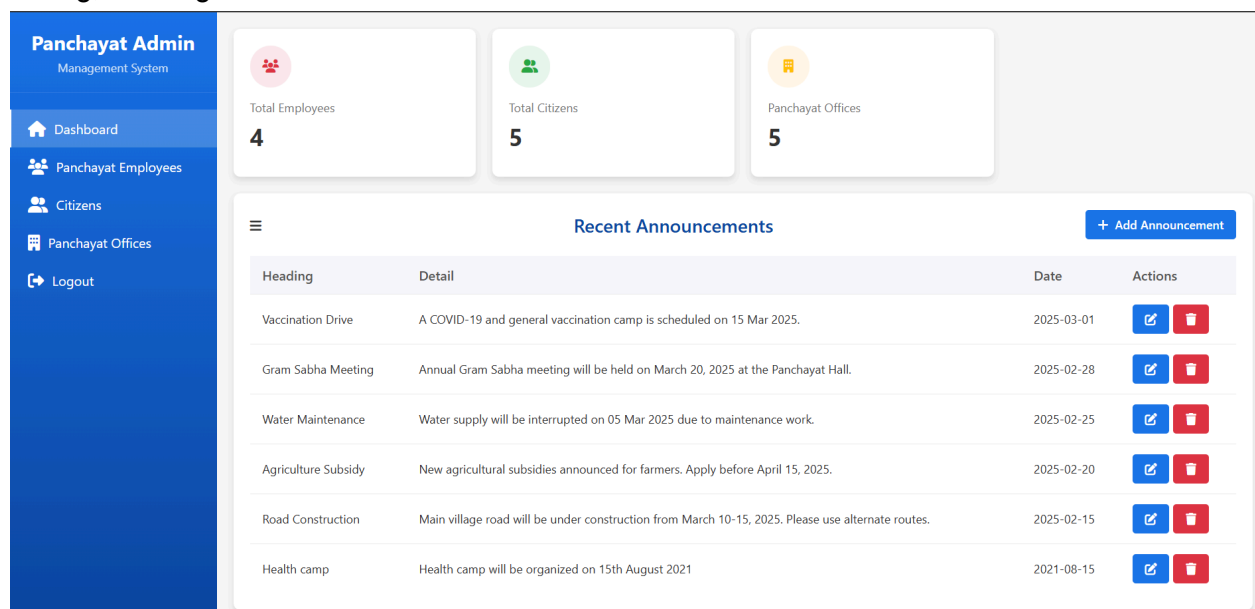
Panchayat Admin
Management System

Dashboard
Panchayat Employees
Citizens
Panchayat Offices
Logout

Total Employees
4

Total Citizens
5

Panchayat Offices
5

Recent Announcements

+ Add Announcement

| Heading | Detail | Date | Actions |
|---|---|---|---|
| Vaccination Drive | A COVID-19 and general vaccination camp is scheduled on 15 Mar 2025. | 2025-03-01 | |
| Gram Sabha Meeting | Annual Gram Sabha meeting will be held on March 20, 2025 at the Panchayat Hall. | 2025-02-28 | |
| Water Maintenance | Water supply will be interrupted on 05 Mar 2025 due to maintenance work. | 2025-02-25 | |
| Agriculture Subsidy | New agricultural subsidies announced for farmers. Apply before April 15, 2025. | 2025-02-20 | |
| Road Construction | Main village road will be under construction from March 10-15, 2025. Please use alternate routes. | 2025-02-15 | |
| Health camp | Health camp will be organized on 15th August 2021 | 2021-08-15 | |